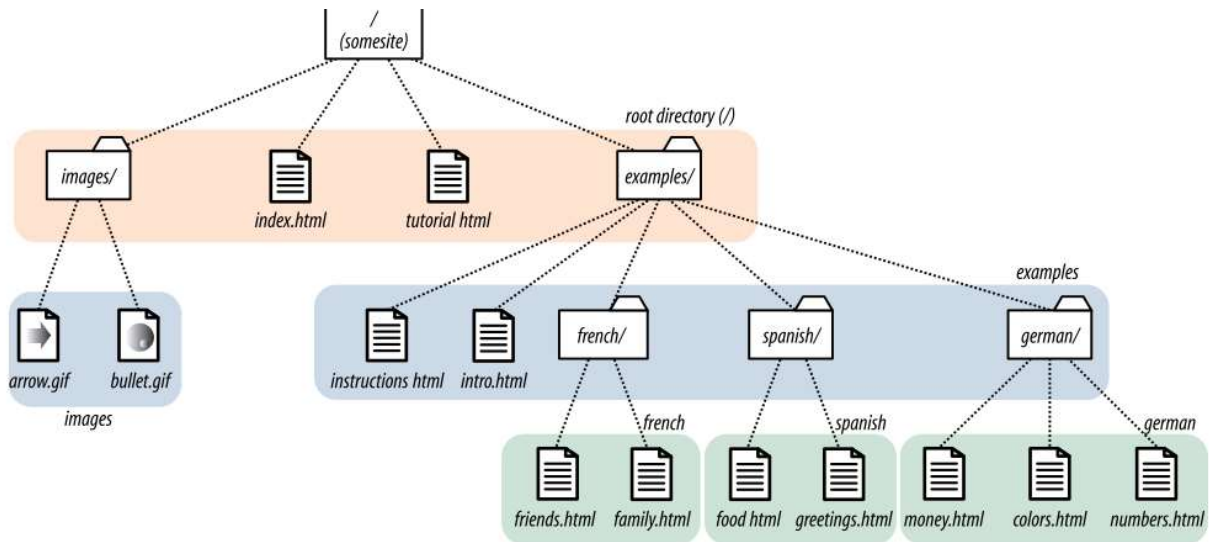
/
(somesite)

root directory (/)

images/

index.html

tutorial html

examples/

examples

arrow.gif

bullet.gif

images

instructions html

intro.html

french/

spanish/

german/

french

spanish

german

friends.html

family.html

food html

greetings.html

money.html

colors.html

numbers.html